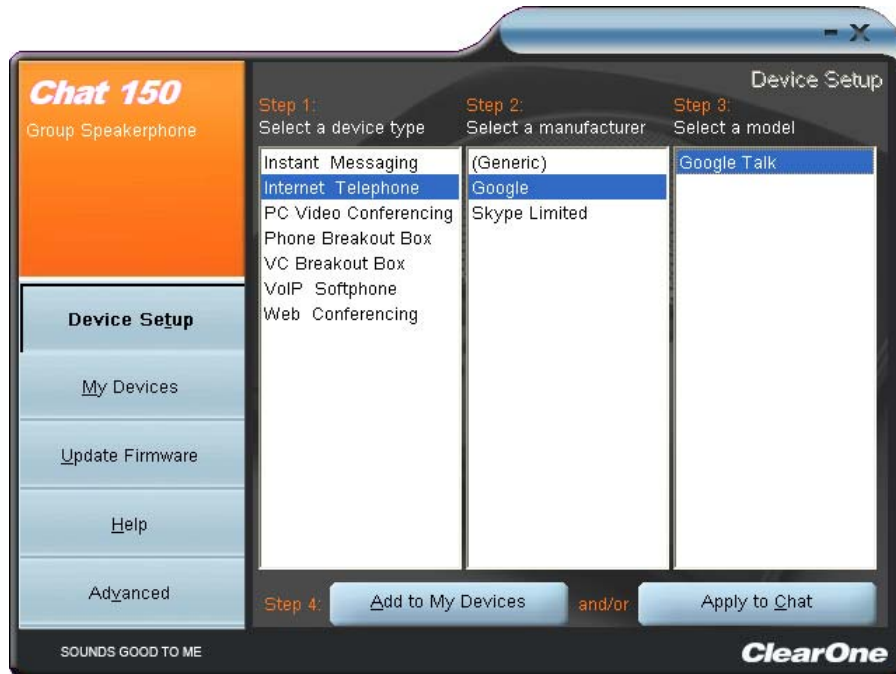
- X

Chat 150
Group Speakerphone

Device Setup

My Devices

Update Firmware

Help

Advanced

SOUNDS GOOD TO ME

Device Setup

Step 1:
Select a device type

Step 2:
Select a manufacturer

Step 3:
Select a model

Instant Messaging
Internet Telephone
PC Video Conferencing
Phone Breakout Box
VC Breakout Box
VoIP Softphone
Web Conferencing

(Generic)
Google
Skype Limited

Google Talk

Step 4: Add to My Devices and/or Apply to Chat

ClearOne